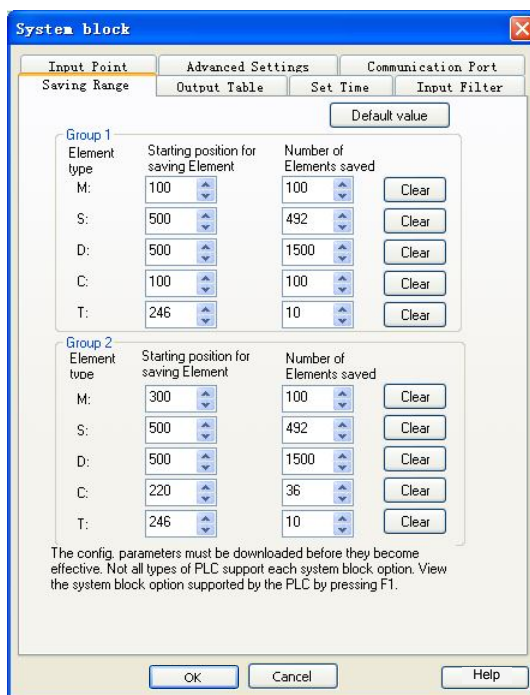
System block

Input Point | Advanced Settings | Communication Port
Saving Range | Output Table | Set Time | Input Filter

Default value

Group 1

| Element type | Starting position for saving Element | Number of Elements saved | |
|---|---|---|---|
| M: | 100 | 100 | Clear |
| S: | 500 | 492 | Clear |
| D: | 500 | 1500 | Clear |
| C: | 100 | 100 | Clear |
| T: | 246 | 10 | Clear |

Group 2

| Element tvpe | Starting position for saving Element | Number of Elements saved | |
|---|---|---|---|
| M: | 300 | 100 | Clear |
| S: | 500 | 492 | Clear |
| D: | 500 | 1500 | Clear |
| C: | 220 | 36 | Clear |
| T: | 246 | 10 | Clear |

The config. parameters must be downloaded before they become effective. Not all types of PLC support each system block option. View the system block option supported by the PLC by pressing F1.

OK Cancel Help